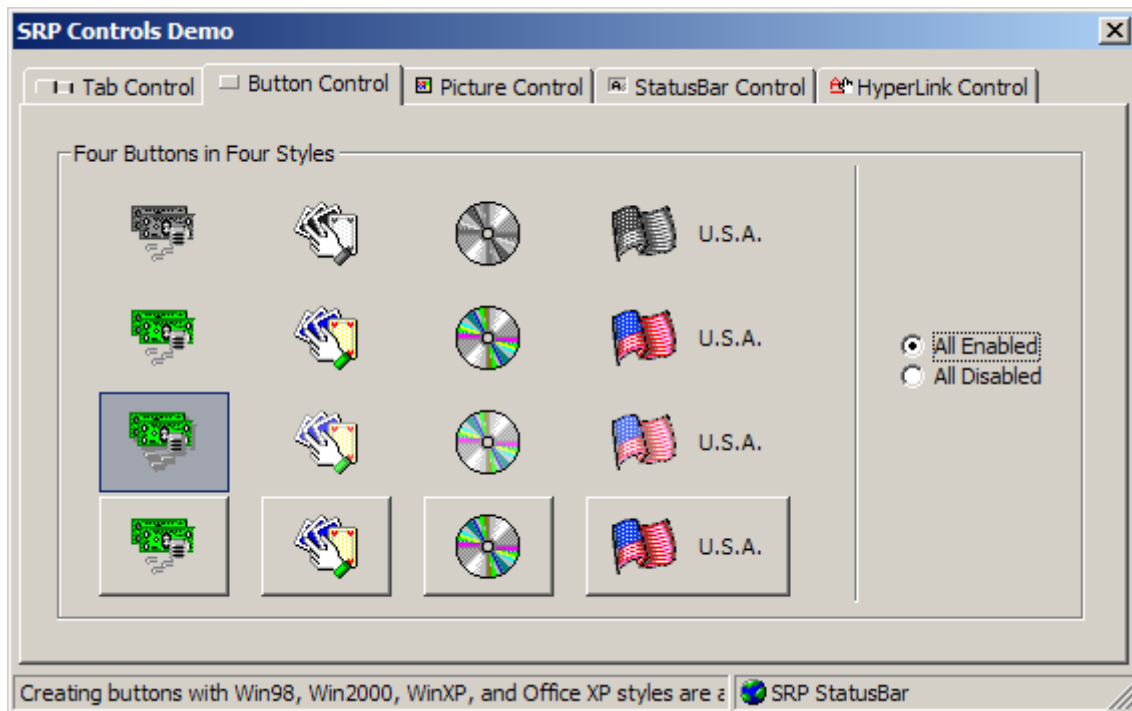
SRP Controls Demo

X

Tab Control

Button Control

Picture Control

StatusBar Control

HyperLink Control

Four Buttons in Four Styles

U.S.A.

U.S.A.

U.S.A.

U.S.A.

All Enabled

All Disabled

Creating buttons with Win98, Win2000, WinXP, and Office XP styles are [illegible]

SRP StatusBar